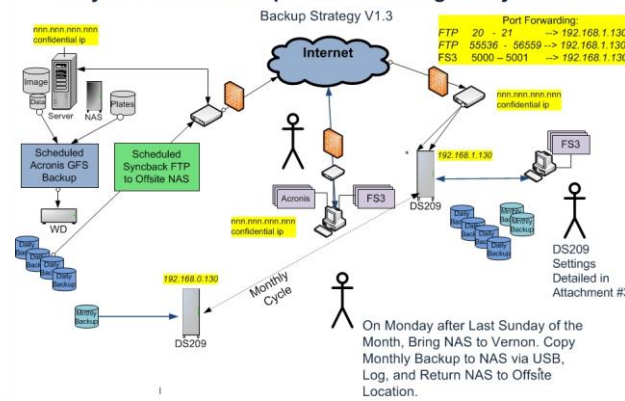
Backup Strategy V1.3

Port Forwarding:
FTP 20 - 21 --> 192.168.1.130
FTP 55536 - 56559 --> 192.168.1.130
FS3 5000 – 5001 --> 192.168.1.130

nnn.nnn.nnn.nnn
confidential ip

Internet

Image
Data
Server
NAS
Plates

Scheduled Acronis GFS Backup

Scheduled Syncback FTP to Offsite NAS

WD

Daily Backup
Daily Backup
Daily Backup
Daily Backup

nnn.nnn.nnn.nnn
confidential ip

FS3

192.168.1.130

DS209

Acronis

FS3

nnn.nnn.nnn.nnn
confidential ip

Daily Backup
Daily Backup
Daily Backup
Monthly Backup
Weekly Backup

DS209 Settings Detailed in Attachment #3

192.168.0.130

Monthly Cycle

Monthly Backup

DS209

On Monday after Last Sunday of the Month, Bring NAS to Vernon. Copy Monthly Backup to NAS via USB, Log, and Return NAS to Offsite Location.